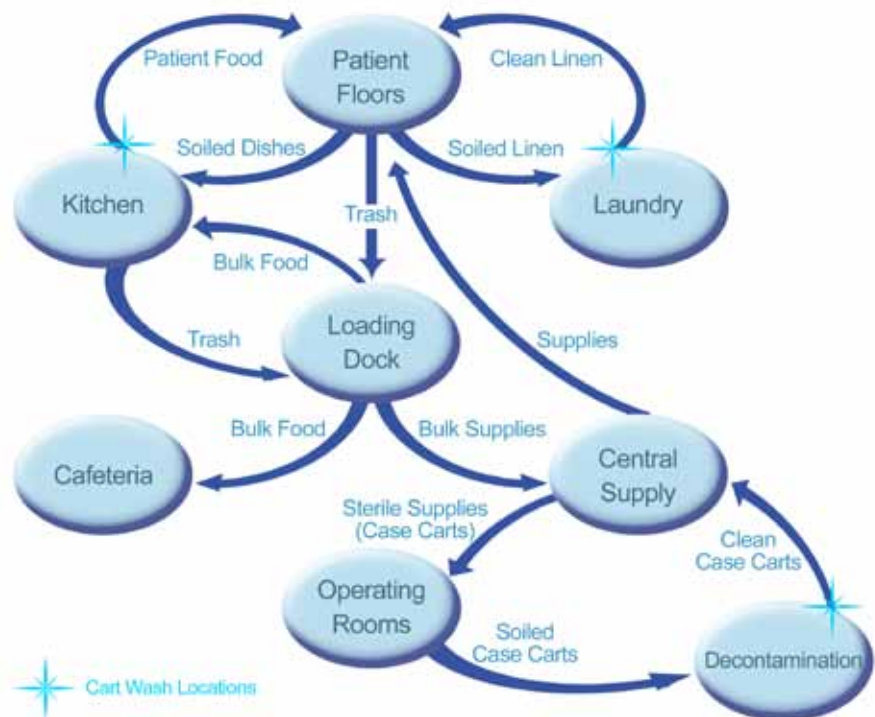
Patient Food

Patient Floors

Clean Linen

Soiled Dishes

Soiled Linen

Kitchen

Trash

Laundry

Bulk Food

Loading Dock

Trash

Supplies

Bulk Food

Bulk Supplies

Cafeteria

Central Supply

Sterile Supplies (Case Carts)

Clean Case Carts

Operating Rooms

Soiled Case Carts

Decontamination

Cart Wash Locations